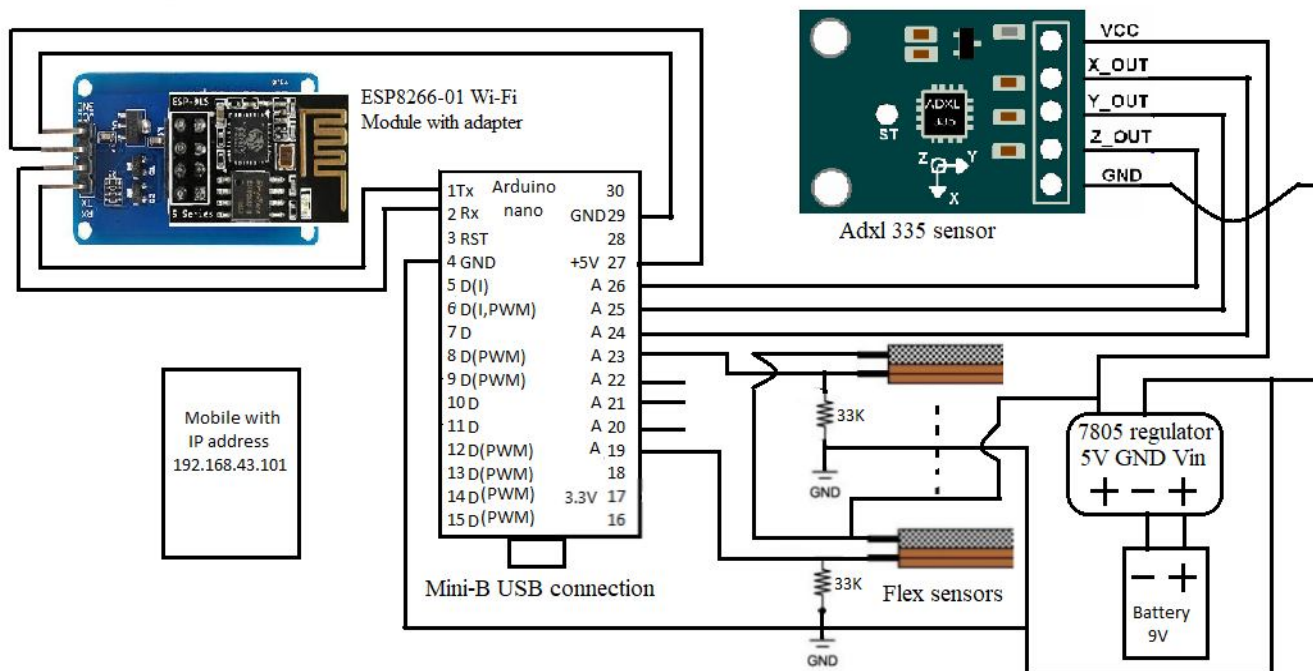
ESP8266-01 Wi-Fi Module with adapter

ESP-01S

VCC
X_OUT
Y_OUT
Z_OUT
GND

ADXL

ST

Z Y
X

Adxl 335 sensor

1Tx
2 Rx
3 RST
4 GND
5 D(I)
6 D(I,PWM)
7 D
8 D(PWM)
9 D(PWM)
10 D
11 D
12 D(PWM)
13 D(PWM)
14 D(PWM)
15 D(PWM)

Arduino nano

30
GND 29
28
+5V 27
A 26
A 25
A 24
A 23
A 22
A 21
A 20
A 19
18
3.3V 17
16

Mobile with IP address 192.168.43.101

33K
GND
33K
GND

7805 regulator
5V GND Vin
+ − +

− +
Battery
9V

Mini-B USB connection

Flex sensors